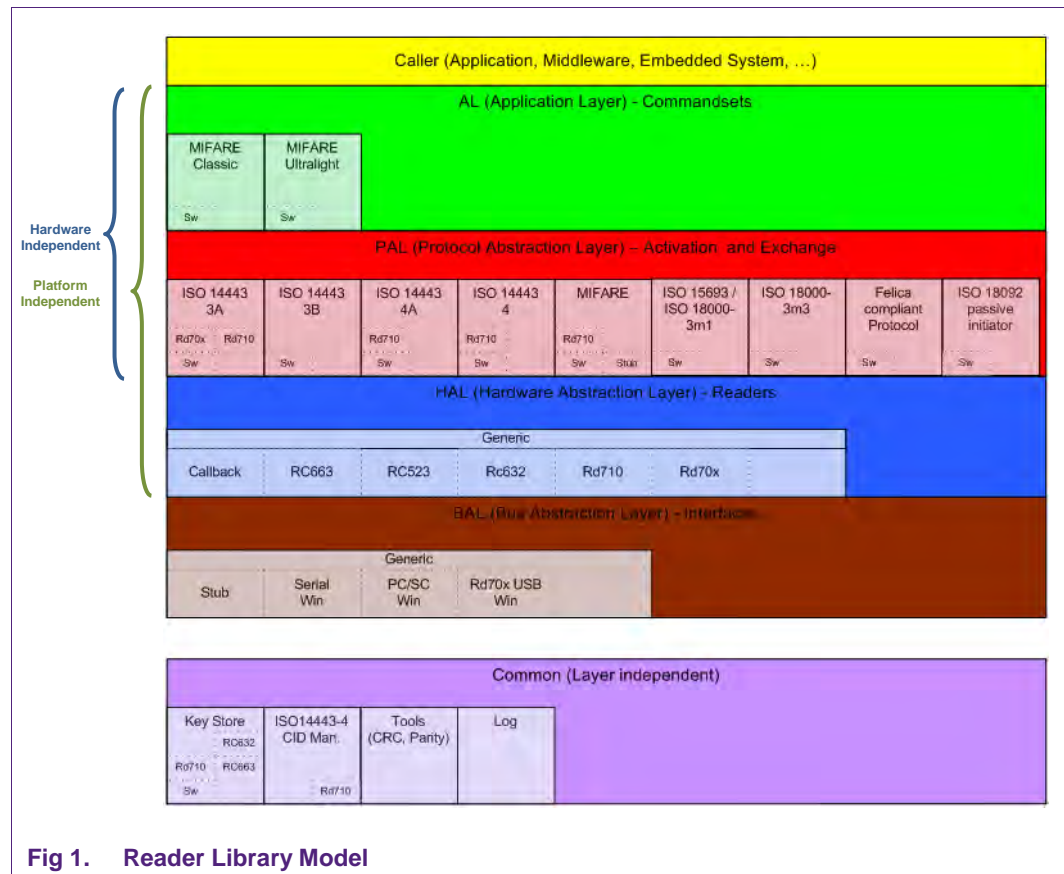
Caller (Application, Middleware, Embedded System, …)

AL (Application Layer) - Commandsets

Hardware Independent

Platform Independent

MIFARE Classic
Sw

MIFARE Ultralight
Sw

PAL (Protocol Abstraction Layer) – Activation and Exchange

ISO 14443 3A
Rd70x Rd710
Sw

ISO 14443 3B
Sw

ISO 14443 4A
Rd710
Sw

ISO 14443 4
Rd710
Sw

MIFARE
Rd710
Sw Stub

ISO 15693 / ISO 18000-3m1
Sw

ISO 18000-3m3
Sw

Felica compliant Protocol
Sw

ISO 18092 passive initiator
Sw

HAL (Hardware Abstraction Layer) - Readers

Generic

Callback | RC663 | RC523 | Rc632 | Rd710 | Rd70x

BAL (Bus Abstraction Layer) - Interfaces

Generic

Stub | Serial Win | PC/SC Win | Rd70x USB Win

Common (Layer independent)

Key Store
RC632
Rd710 RC663
Sw

ISO14443-4 CID Man.
Rd710

Tools (CRC, Parity)

Log

Fig 1. Reader Library Model